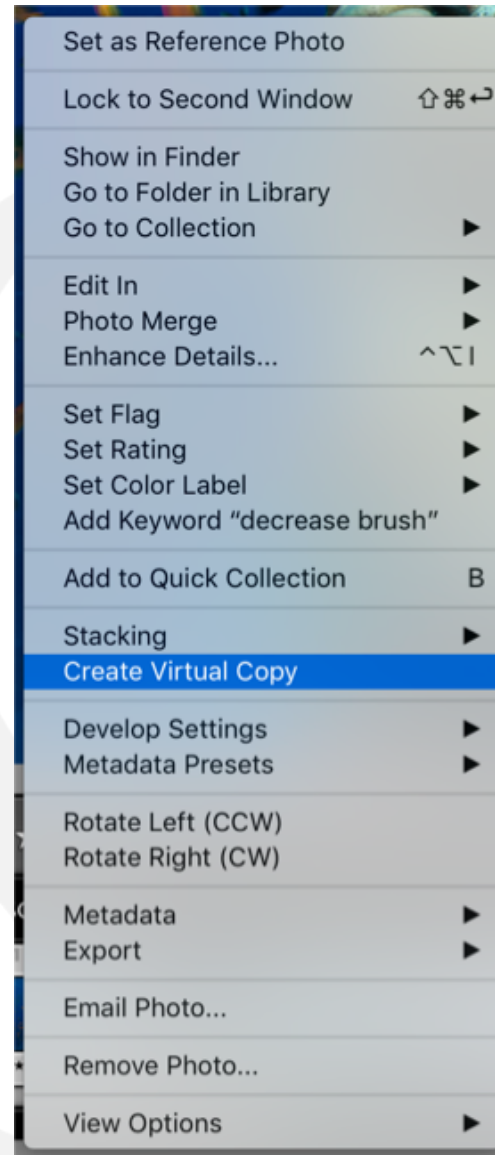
Set as Reference Photo

Lock to Second Window ⇧⌘↩

Show in Finder
Go to Folder in Library
Go to Collection ▶

Edit In ▶
Photo Merge ▶
Enhance Details... ^⌥I

Set Flag ▶
Set Rating ▶
Set Color Label ▶
Add Keyword "decrease brush"

Add to Quick Collection B

Stacking ▶
Create Virtual Copy

Develop Settings ▶
Metadata Presets ▶

Rotate Left (CCW)
Rotate Right (CW)

Metadata ▶
Export ▶

Email Photo...

Remove Photo...

View Options ▶